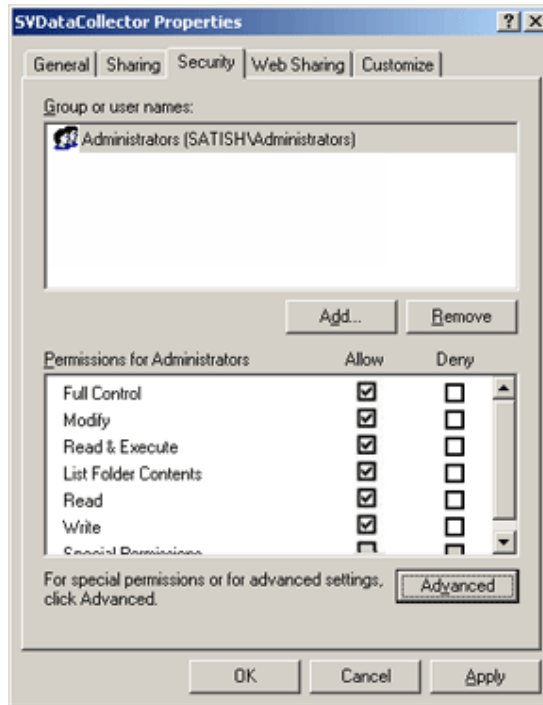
SVDataCollector Properties ? X

General | Sharing | Security | Web Sharing | Customize

Group or user names:

Administrators (SATISH\Administrators)

Add... Remove

| Permissions for Administrators | Allow | Deny |
|---|---|---|
| Full Control | ☑ | ☐ |
| Modify | ☑ | ☐ |
| Read & Execute | ☑ | ☐ |
| List Folder Contents | ☑ | ☐ |
| Read | ☑ | ☐ |
| Write | ☑ | ☐ |
| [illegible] | ☐ | ☐ |

For special permissions or for advanced settings, click Advanced.

Advanced

OK Cancel Apply